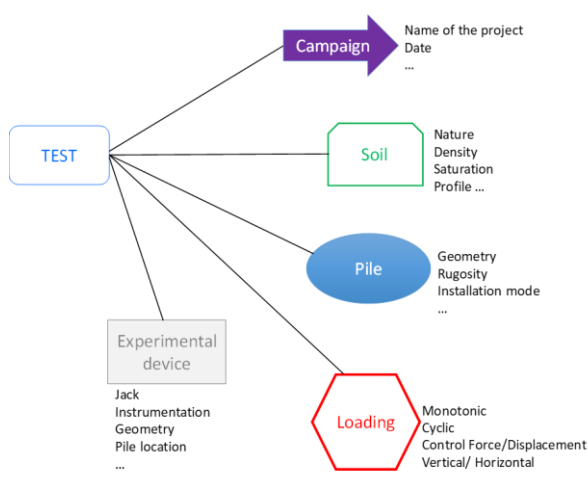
TEST

Campaign
Name of the project
Date
...

Soil
Nature
Density
Saturation
Profile ...

Pile
Geometry
Rugosity
Installation mode
...

Experimental device
Jack
Instrumentation
Geometry
Pile location
...

Loading
Monotonic
Cyclic
Control Force/Displacement
Vertical/ Horizontal